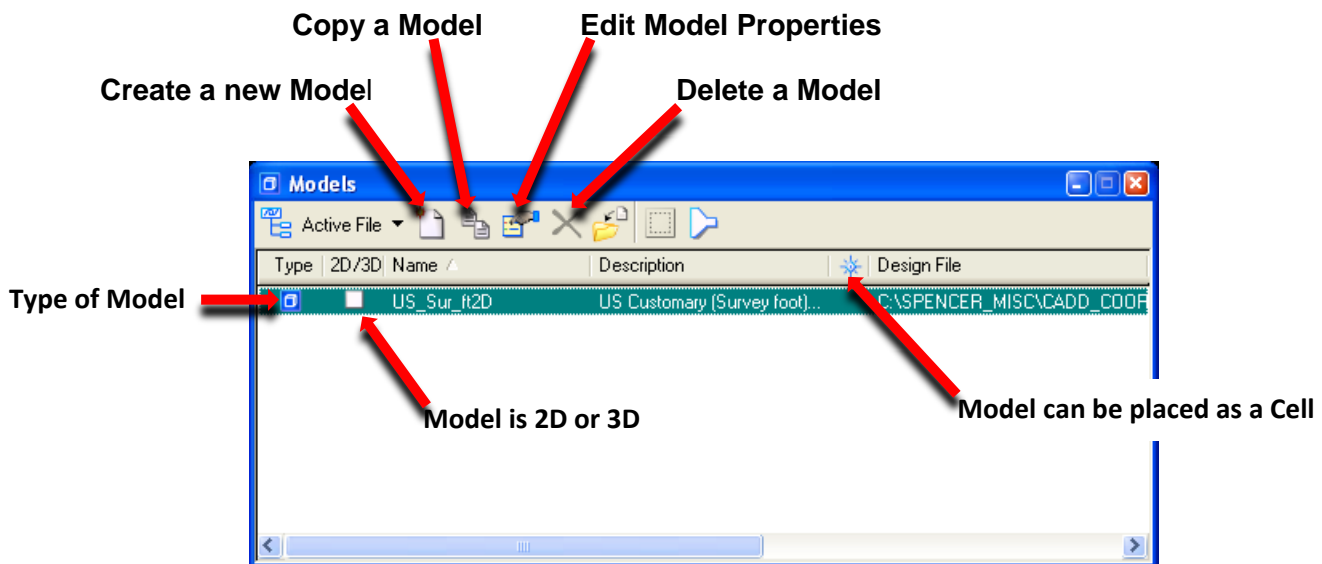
Copy a Model
Edit Model Properties
Create a new Model
Delete a Model

Models
Active File

| Type | 2D/3D | Name | Description | | Design File |
|---|---|---|---|---|---|
| | | US_Sur_ft2D | US Customary (Survey foot)... | | C:\SPENCER_MISC\CADD_COOR |

Type of Model
Model is 2D or 3D
Model can be placed as a Cell